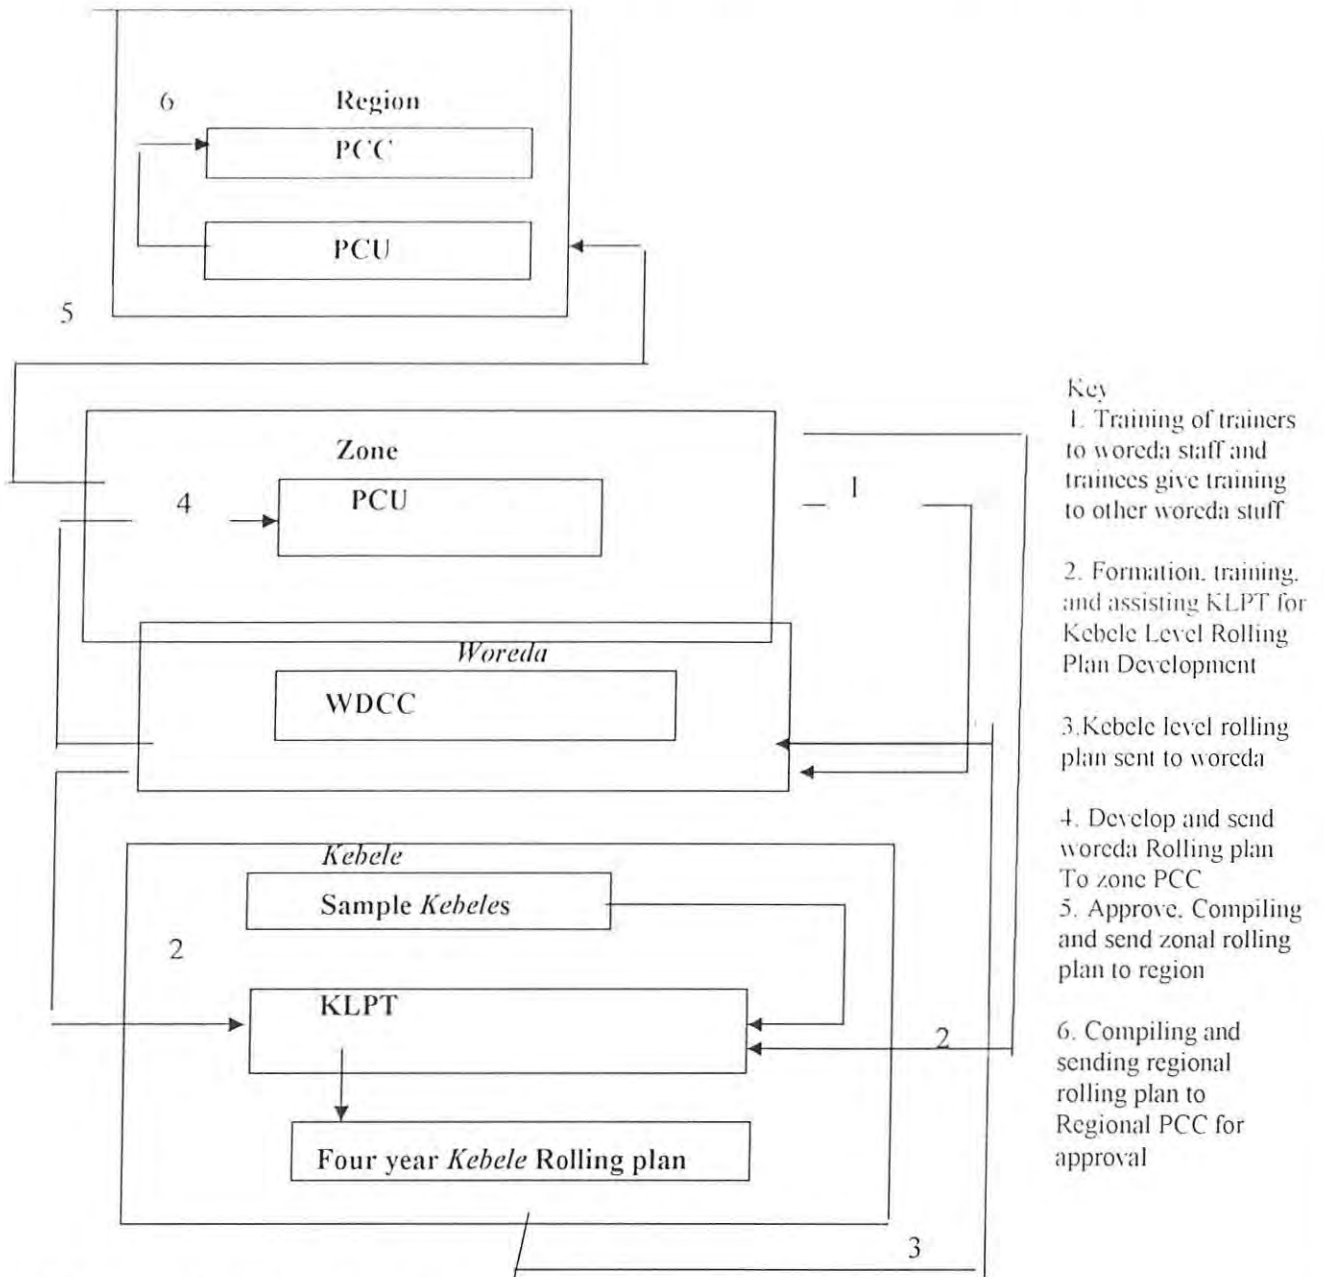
6 Region

PCC

PCU

5

Zone

4

PCU

1

Woreda

WDCC

Kebele

Sample Kebeles

2

KLPT

2

Four year Kebele Rolling plan

3

Key
1. Training of trainers to woreda staff and trainees give training to other woreda stuff

2. Formation, training, and assisting KLPT for Kebele Level Rolling Plan Development

3.Kebele level rolling plan sent to woreda

4. Develop and send woreda Rolling plan To zone PCC
5. Approve, Compiling and send zonal rolling plan to region

6. Compiling and sending regional rolling plan to Regional PCC for approval